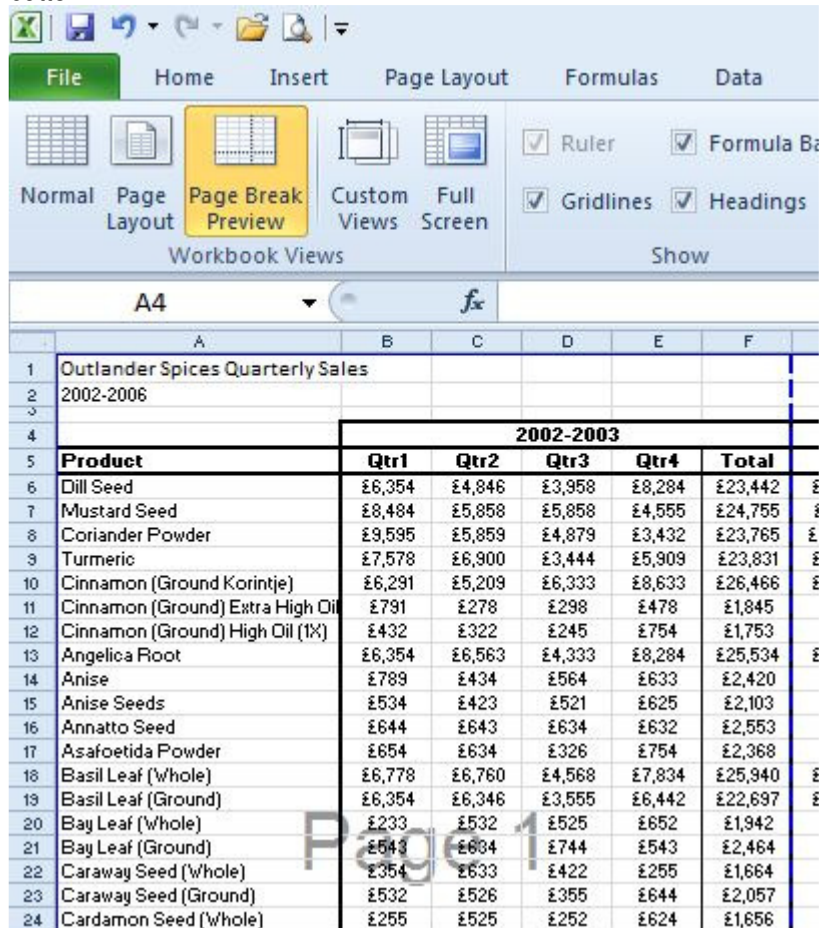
File Home Insert Page Layout Formulas Data

Normal Page Layout Page Break Preview Custom Views Full Screen
Workbook Views

Ruler Formula Ba
Gridlines Headings
Show

A4 $f_x$

| | A | B | C | D | E | F |
|---|---|---|---|---|---|---|
| 1 | Outlander Spices Quarterly Sales | | | | | |
| 2 | 2002-2006 | | | | | |
| 3 | | | | | | |
| 4 | | 2002-2003 | | | | |
| 5 | Product | Qtr1 | Qtr2 | Qtr3 | Qtr4 | Total |
| 6 | Dill Seed | £6,354 | £4,846 | £3,958 | £8,284 | £23,442 |
| 7 | Mustard Seed | £8,484 | £5,858 | £5,858 | £4,555 | £24,755 |
| 8 | Coriander Powder | £9,595 | £5,859 | £4,879 | £3,432 | £23,765 |
| 9 | Turmeric | £7,578 | £6,900 | £3,444 | £5,909 | £23,831 |
| 10 | Cinnamon (Ground Korintje) | £6,291 | £5,209 | £6,333 | £8,633 | £26,466 |
| 11 | Cinnamon (Ground) Extra High Oil | £791 | £278 | £298 | £478 | £1,845 |
| 12 | Cinnamon (Ground) High Oil (1X) | £432 | £322 | £245 | £754 | £1,753 |
| 13 | Angelica Root | £6,354 | £6,563 | £4,333 | £8,284 | £25,534 |
| 14 | Anise | £789 | £434 | £564 | £633 | £2,420 |
| 15 | Anise Seeds | £534 | £423 | £521 | £625 | £2,103 |
| 16 | Annatto Seed | £644 | £643 | £634 | £632 | £2,553 |
| 17 | Asafoetida Powder | £654 | £634 | £326 | £754 | £2,368 |
| 18 | Basil Leaf (Whole) | £6,778 | £6,760 | £4,568 | £7,834 | £25,940 |
| 19 | Basil Leaf (Ground) | £6,354 | £6,346 | £3,555 | £6,442 | £22,697 |
| 20 | Bay Leaf (Whole) | £233 | £532 | £525 | £652 | £1,942 |
| 21 | Bay Leaf (Ground) | £543 | £634 | £744 | £543 | £2,464 |
| 22 | Caraway Seed (Whole) | £354 | £633 | £422 | £255 | £1,664 |
| 23 | Caraway Seed (Ground) | £532 | £526 | £355 | £644 | £2,057 |
| 24 | Cardamon Seed (Whole) | £255 | £525 | £252 | £624 | £1,656 |

Page 1